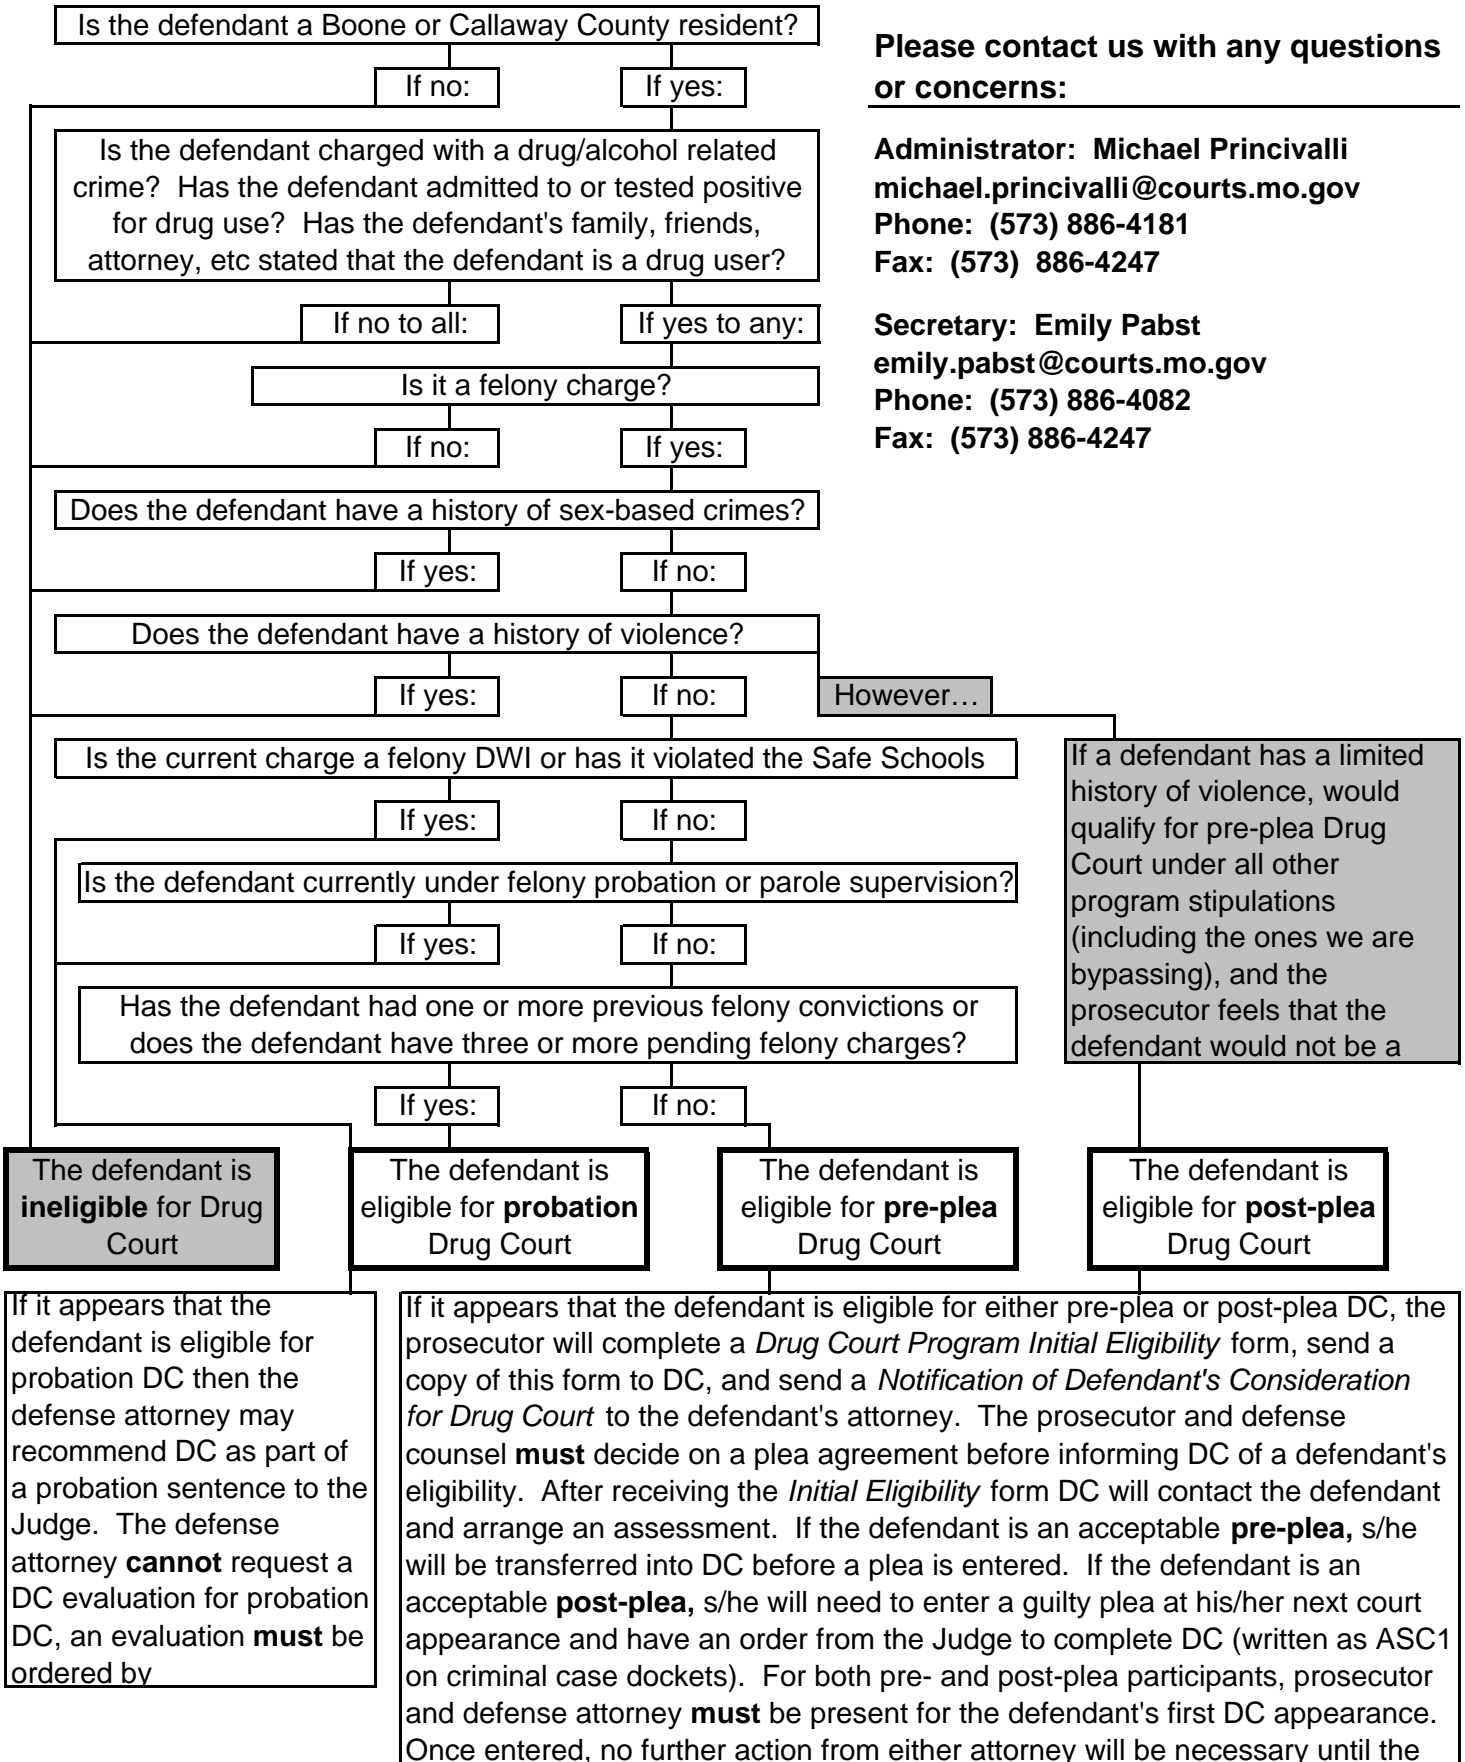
Is the defendant a Boone or Callaway County resident?

If no:

If yes:

Is the defendant charged with a drug/alcohol related crime? Has the defendant admitted to or tested positive for drug use? Has the defendant's family, friends, attorney, etc stated that the defendant is a drug user?

If no to all:

If yes to any:

Is it a felony charge?

If no:

If yes:

Does the defendant have a history of sex-based crimes?

If yes:

If no:

Does the defendant have a history of violence?

If yes:

If no:

However…

Is the current charge a felony DWI or has it violated the Safe Schools

If yes:

If no:

Is the defendant currently under felony probation or parole supervision?

If yes:

If no:

Has the defendant had one or more previous felony convictions or does the defendant have three or more pending felony charges?

If yes:

If no:

If a defendant has a limited history of violence, would qualify for pre-plea Drug Court under all other program stipulations (including the ones we are bypassing), and the prosecutor feels that the defendant would not be a

The defendant is **ineligible** for Drug Court

The defendant is eligible for **probation** Drug Court

The defendant is eligible for **pre-plea** Drug Court

The defendant is eligible for **post-plea** Drug Court

If it appears that the defendant is eligible for probation DC then the defense attorney may recommend DC as part of a probation sentence to the Judge. The defense attorney **cannot** request a DC evaluation for probation DC, an evaluation **must** be ordered by

If it appears that the defendant is eligible for either pre-plea or post-plea DC, the prosecutor will complete a *Drug Court Program Initial Eligibility* form, send a copy of this form to DC, and send a *Notification of Defendant's Consideration for Drug Court* to the defendant's attorney. The prosecutor and defense counsel **must** decide on a plea agreement before informing DC of a defendant's eligibility. After receiving the *Initial Eligibility* form DC will contact the defendant and arrange an assessment. If the defendant is an acceptable **pre-plea,** s/he will be transferred into DC before a plea is entered. If the defendant is an acceptable **post-plea,** s/he will need to enter a guilty plea at his/her next court appearance and have an order from the Judge to complete DC (written as ASC1 on criminal case dockets). For both pre- and post-plea participants, prosecutor and defense attorney **must** be present for the defendant's first DC appearance. Once entered, no further action from either attorney will be necessary until the

**Please contact us with any questions or concerns:**

**Administrator: Michael Princivalli**
**michael.princivalli@courts.mo.gov**
**Phone: (573) 886-4181**
**Fax: (573) 886-4247**

**Secretary: Emily Pabst**
**emily.pabst@courts.mo.gov**
**Phone: (573) 886-4082**
**Fax: (573) 886-4247**